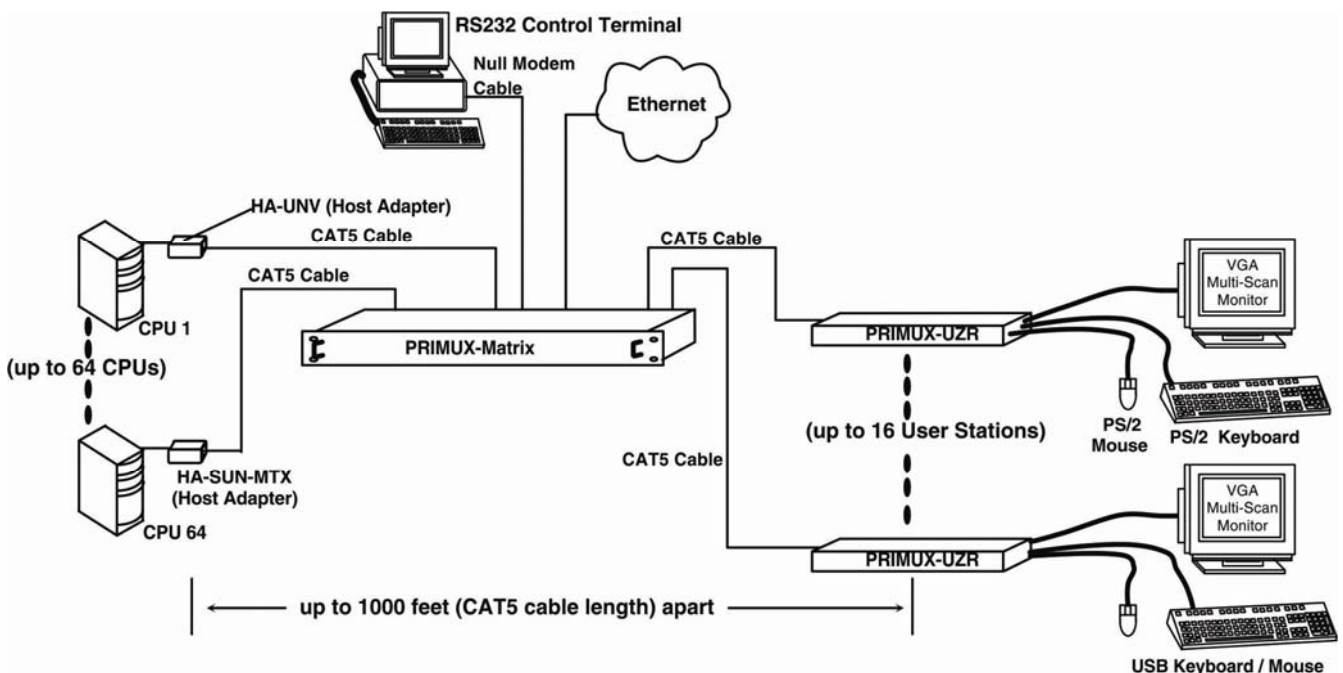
RS232 Control Terminal

Null Modem Cable

Ethernet

HA-UNV (Host Adapter)

CAT5 Cable

CAT5 Cable

CAT5 Cable

VGA Multi-Scan Monitor

CPU 1

PRIMUX-Matrix

PRIMUX-UZR

(up to 64 CPUs)

(up to 16 User Stations)

PS/2 Mouse

PS/2 Keyboard

CAT5 Cable

HA-SUN-MTX (Host Adapter)

VGA Multi-Scan Monitor

CPU 64

PRIMUX-UZR

up to 1000 feet (CAT5 cable length) apart

USB Keyboard / Mouse